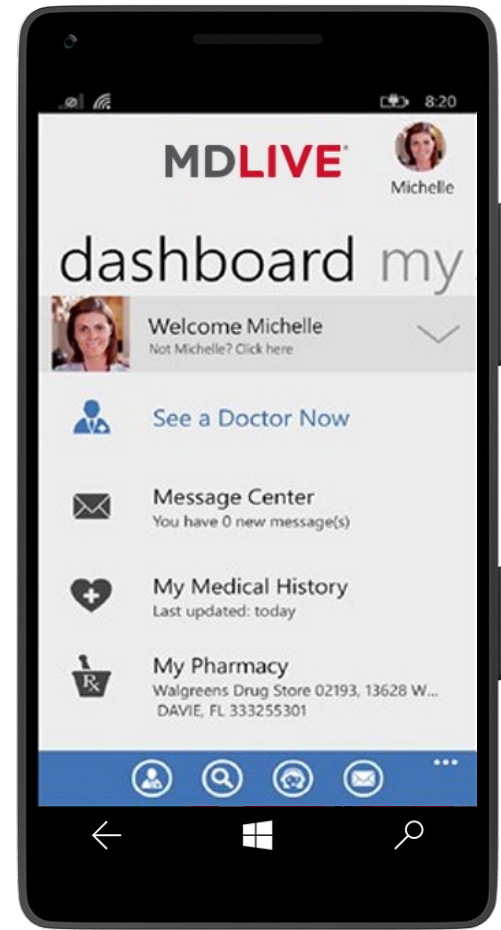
8:20

MDLIVE

Michelle

dashboard my

Welcome Michelle
Not Michelle? Click here

See a Doctor Now

Message Center
You have 0 new message(s)

My Medical History
Last updated: today

My Pharmacy
Walgreens Drug Store 02193, 13628 W...
DAVIE, FL 333255301

...